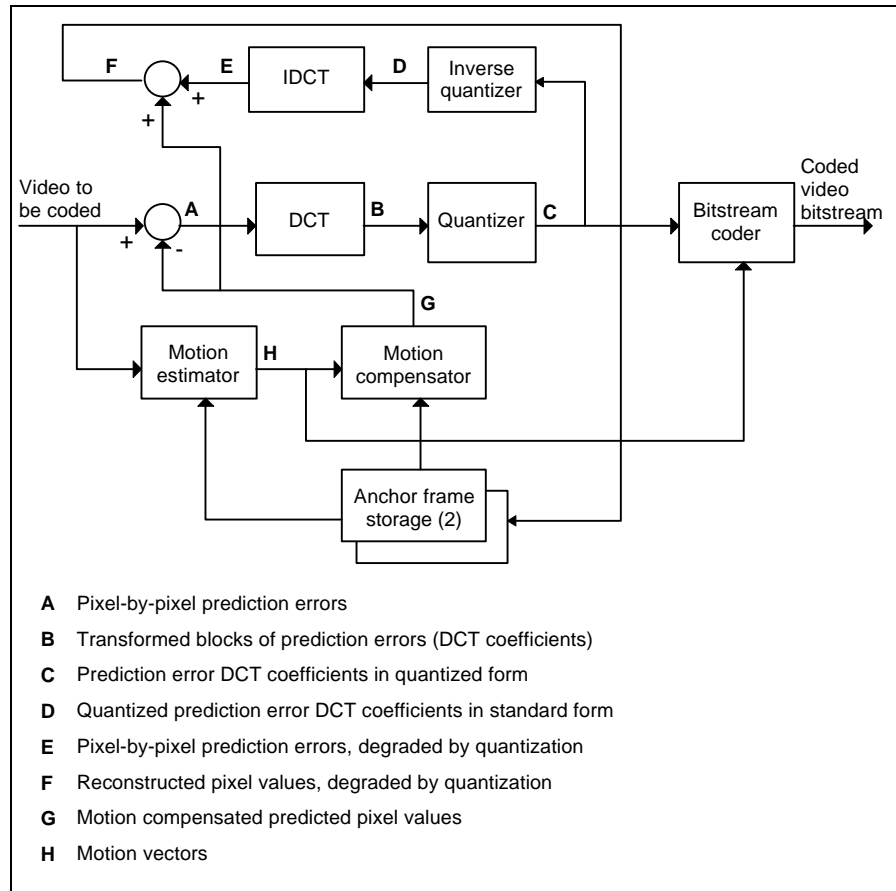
F
E
IDCT
D
Inverse quantizer
+
+
Video to be coded
A
DCT
B
Quantizer
C
Bitstream coder
Coded video bitstream
+
-
G
Motion estimator
H
Motion compensator
Anchor frame storage (2)

**A** Pixel-by-pixel prediction errors

**B** Transformed blocks of prediction errors (DCT coefficients)

**C** Prediction error DCT coefficients in quantized form

**D** Quantized prediction error DCT coefficients in standard form

**E** Pixel-by-pixel prediction errors, degraded by quantization

**F** Reconstructed pixel values, degraded by quantization

**G** Motion compensated predicted pixel values

**H** Motion vectors